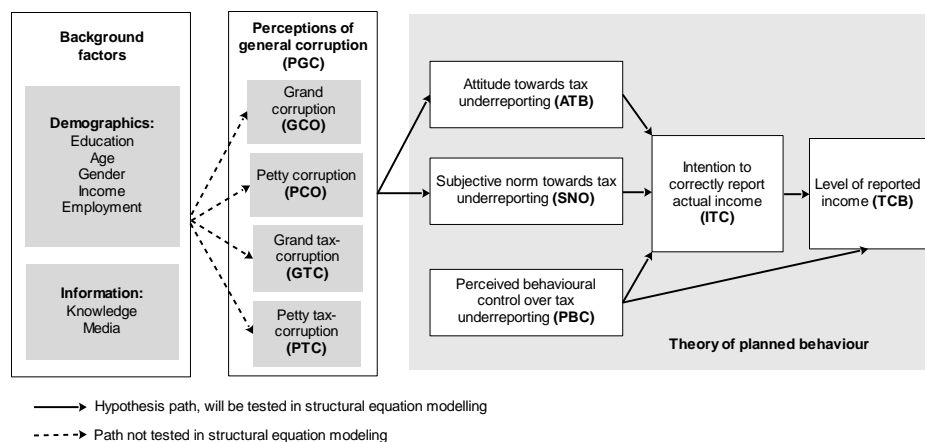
Background factors

Demographics:
Education
Age
Gender
Income
Employment

Information:
Knowledge
Media

Perceptions of general corruption (PGC)

Grand corruption (GCO)

Petty corruption (PCO)

Grand tax-corruption (GTC)

Petty tax-corruption (PTC)

Attitude towards tax underreporting (ATB)

Subjective norm towards tax underreporting (SNO)

Perceived behavioural control over tax underreporting (PBC)

Intention to correctly report actual income (ITC)

Level of reported income (TCB)

Theory of planned behaviour

Hypothesis path, will be tested in structural equation modelling

Path not tested in structural equation modeling